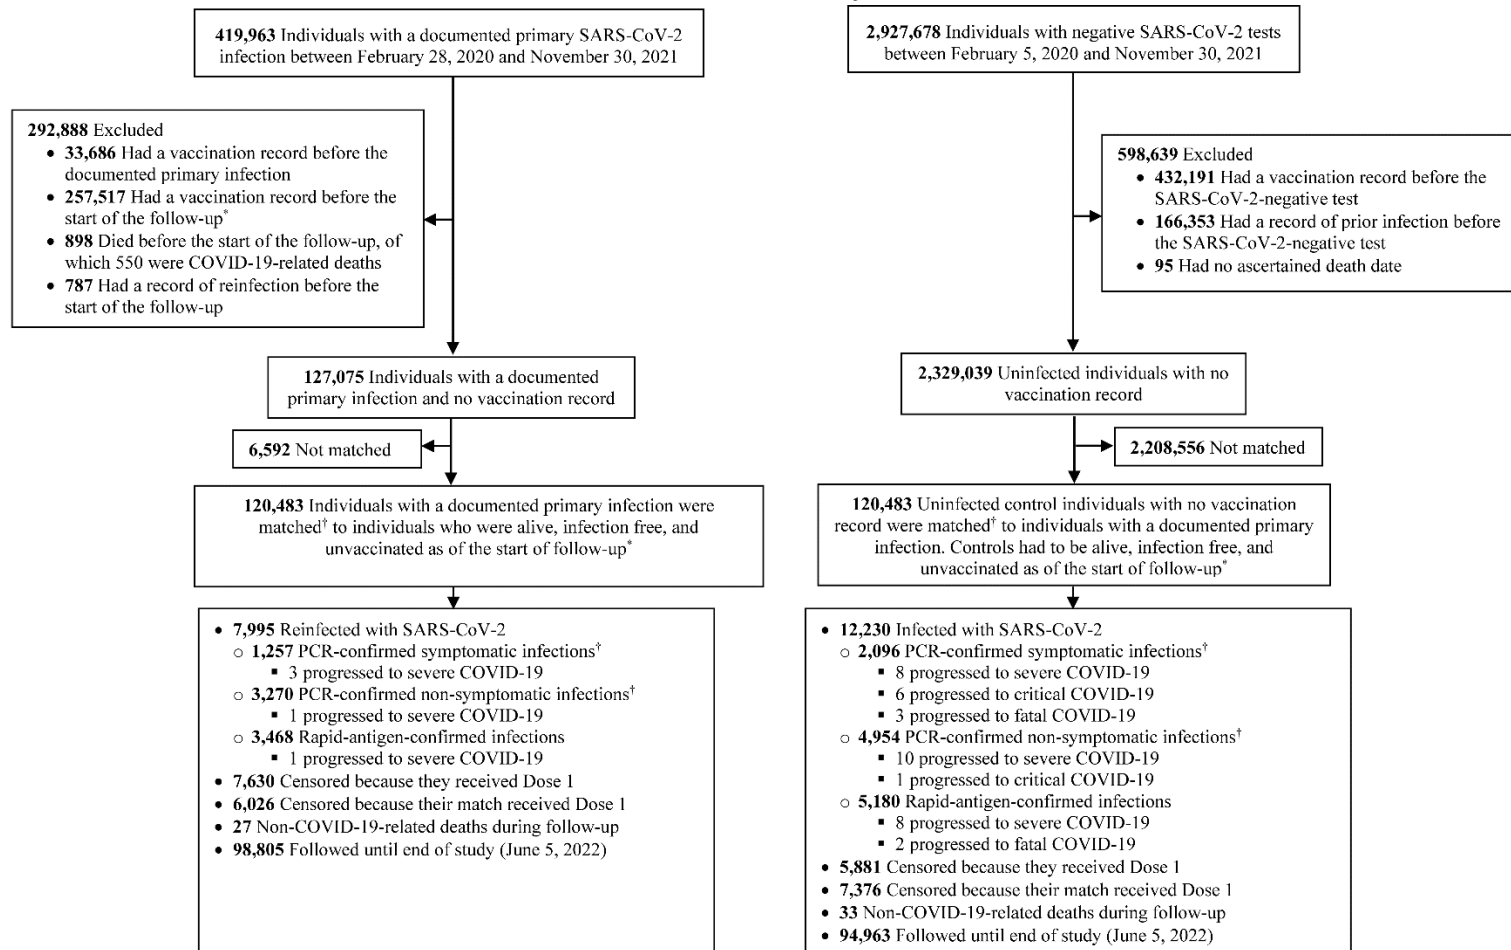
**419,963** Individuals with a documented primary SARS-CoV-2 infection between February 28, 2020 and November 30, 2021

**292,888** Excluded
- **33,686** Had a vaccination record before the documented primary infection
- **257,517** Had a vaccination record before the start of the follow-up*
- **898** Died before the start of the follow-up, of which 550 were COVID-19-related deaths
- **787** Had a record of reinfection before the start of the follow-up

**127,075** Individuals with a documented primary infection and no vaccination record

**6,592** Not matched

**120,483** Individuals with a documented primary infection were matched† to individuals who were alive, infection free, and unvaccinated as of the start of follow-up*

- **7,995** Reinfected with SARS-CoV-2
  - **1,257** PCR-confirmed symptomatic infections†
    - 3 progressed to severe COVID-19
  - **3,270** PCR-confirmed non-symptomatic infections†
    - 1 progressed to severe COVID-19
  - **3,468** Rapid-antigen-confirmed infections
    - 1 progressed to severe COVID-19
- **7,630** Censored because they received Dose 1
- **6,026** Censored because their match received Dose 1
- **27** Non-COVID-19-related deaths during follow-up
- **98,805** Followed until end of study (June 5, 2022)

**2,927,678** Individuals with negative SARS-CoV-2 tests between February 5, 2020 and November 30, 2021

**598,639** Excluded
- **432,191** Had a vaccination record before the SARS-CoV-2-negative test
- **166,353** Had a record of prior infection before the SARS-CoV-2-negative test
- **95** Had no ascertained death date

**2,329,039** Uninfected individuals with no vaccination record

**2,208,556** Not matched

**120,483** Uninfected control individuals with no vaccination record were matched† to individuals with a documented primary infection. Controls had to be alive, infection free, and unvaccinated as of the start of follow-up*

- **12,230** Infected with SARS-CoV-2
  - **2,096** PCR-confirmed symptomatic infections†
    - 8 progressed to severe COVID-19
    - 6 progressed to critical COVID-19
    - 3 progressed to fatal COVID-19
  - **4,954** PCR-confirmed non-symptomatic infections†
    - 10 progressed to severe COVID-19
    - 1 progressed to critical COVID-19
  - **5,180** Rapid-antigen-confirmed infections
    - 8 progressed to severe COVID-19
    - 2 progressed to fatal COVID-19
- **5,881** Censored because they received Dose 1
- **7,376** Censored because their match received Dose 1
- **33** Non-COVID-19-related deaths during follow-up
- **94,963** Followed until end of study (June 5, 2022)